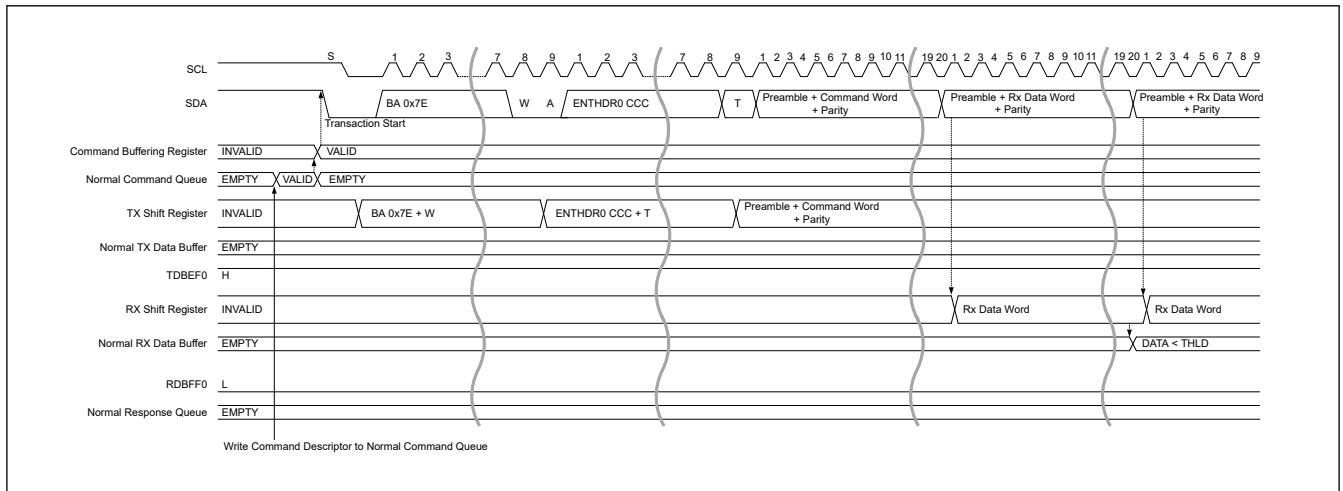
SCL
S
1 2 3
7 8 9 1 2 3
7 8 9 1 2 3 4 5 6 7 8 9 10 11
19 20 1 2 3 4 5 6 7 8 9 10 11
19 20 1 2 3 4 5 6 7 8 9

SDA
BA 0x7E
W A
ENTHDR0 CCC
T
Preamble + Command Word + Parity
Preamble + Rx Data Word + Parity
Preamble + Rx Data Word + Parity
Transaction Start

Command Buffering Register INVALID VALID

Normal Command Queue EMPTY VALID EMPTY

TX Shift Register INVALID BA 0x7E + W ENTHDR0 CCC + T Preamble + Command Word + Parity

Normal TX Data Buffer EMPTY

TDBEF0 H

RX Shift Register INVALID Rx Data Word Rx Data Word

Normal RX Data Buffer EMPTY DATA < THLD

RDBFF0 L

Normal Response Queue EMPTY

Write Command Descriptor to Normal Command Queue